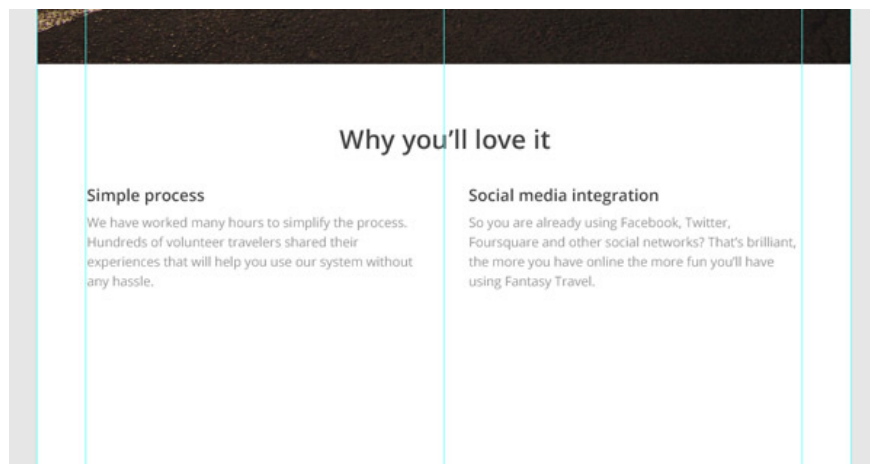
Why you'll love it

Simple process

We have worked many hours to simplify the process. Hundreds of volunteer travelers shared their experiences that will help you use our system without any hassle.

Social media integration

So you are already using Facebook, Twitter, Foursquare and other social networks? That's brilliant, the more you have online the more fun you'll have using Fantasy Travel.